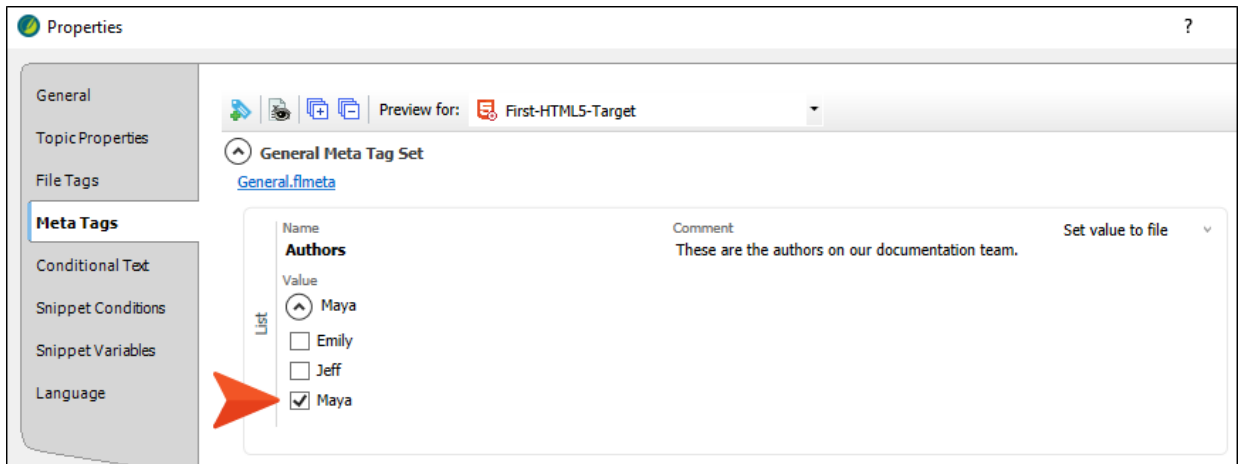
Properties

?

General

Topic Properties

File Tags

Meta Tags

Conditional Text

Snippet Conditions

Snippet Variables

Language

Preview for: First-HTML5-Target

General Meta Tag Set

General.flmeta

List

Name
Authors

Comment
These are the authors on our documentation team.

Set value to file

Value
Maya

Emily

Jeff

Maya